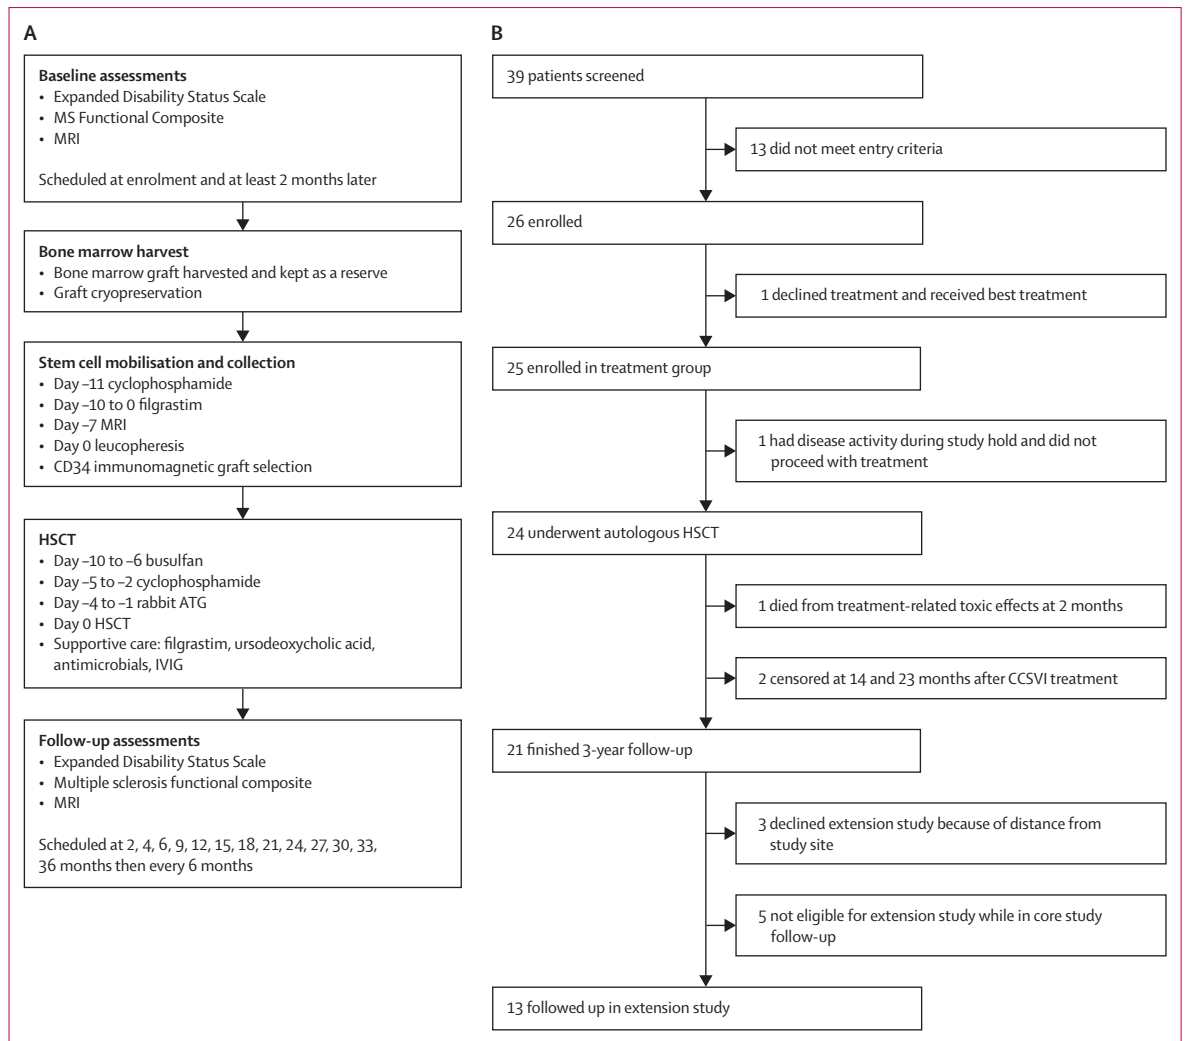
A

Baseline assessments
• Expanded Disability Status Scale
• MS Functional Composite
• MRI

Scheduled at enrolment and at least 2 months later

Bone marrow harvest
• Bone marrow graft harvested and kept as a reserve
• Graft cryopreservation

Stem cell mobilisation and collection
• Day –11 cyclophosphamide
• Day –10 to 0 filgrastim
• Day –7 MRI
• Day 0 leucopheresis
• CD34 immunomagnetic graft selection

HSCT
• Day –10 to –6 busulfan
• Day –5 to –2 cyclophosphamide
• Day –4 to –1 rabbit ATG
• Day 0 HSCT
• Supportive care: filgrastim, ursodeoxycholic acid, antimicrobials, IVIG

Follow-up assessments
• Expanded Disability Status Scale
• Multiple sclerosis functional composite
• MRI

Scheduled at 2, 4, 6, 9, 12, 15, 18, 21, 24, 27, 30, 33, 36 months then every 6 months

B

39 patients screened

13 did not meet entry criteria

26 enrolled

1 declined treatment and received best treatment

25 enrolled in treatment group

1 had disease activity during study hold and did not proceed with treatment

24 underwent autologous HSCT

1 died from treatment-related toxic effects at 2 months

2 censored at 14 and 23 months after CCSVI treatment

21 finished 3-year follow-up

3 declined extension study because of distance from study site

5 not eligible for extension study while in core study follow-up

13 followed up in extension study